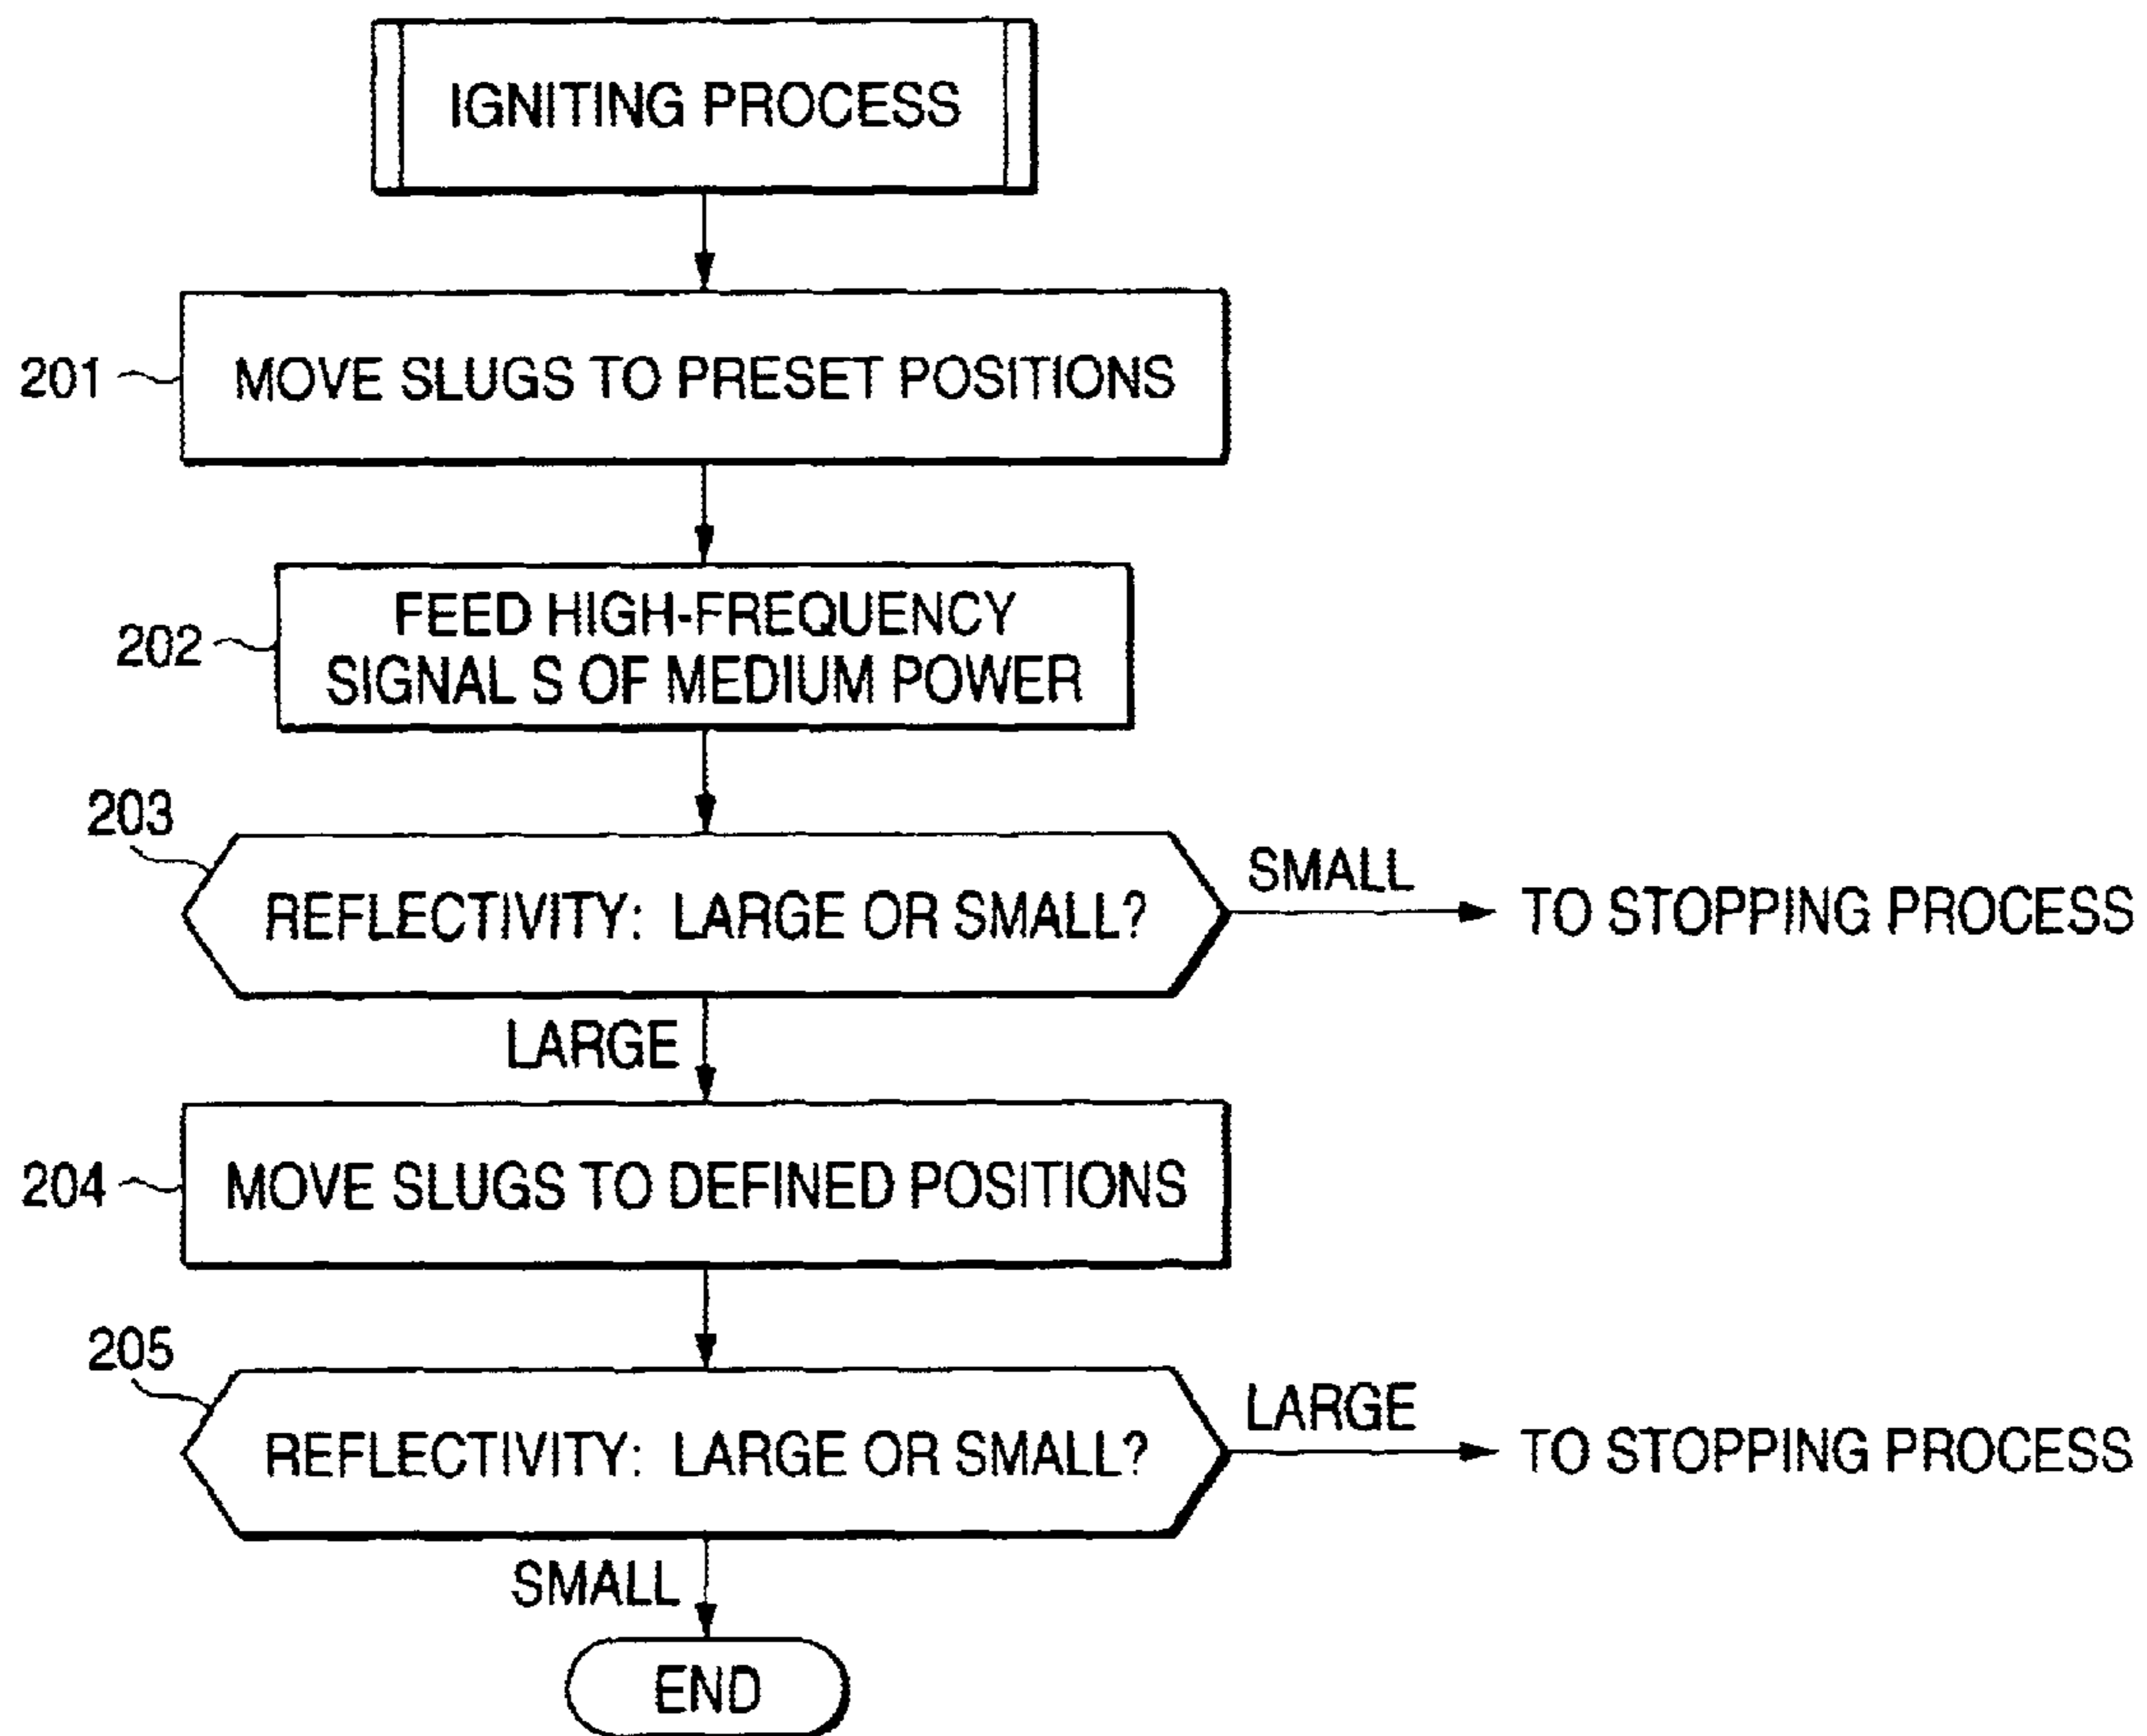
IGNITING PROCESS

201 MOVE SLUGS TO PRESET POSITIONS

202 FEED HIGH-FREQUENCY SIGNAL S OF MEDIUM POWER

203 REFLECTIVITY: LARGE OR SMALL?

SMALL

TO STOPPING PROCESS

LARGE

204 MOVE SLUGS TO DEFINED POSITIONS

205 REFLECTIVITY: LARGE OR SMALL?

LARGE

TO STOPPING PROCESS

SMALL

END